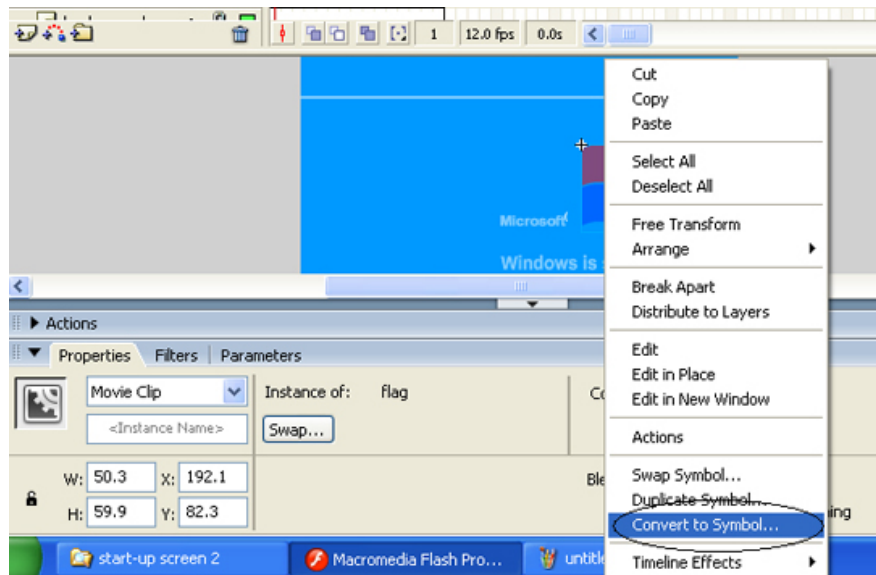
1 12.0 fps 0.0s

Microsoft

Windows is

Actions

Properties Filters Parameters

Movie Clip

<Instance Name>

Instance of: flag

Swap...

Co

W: 50.3 X: 192.1

H: 59.9 Y: 82.3

Ble

ing

Cut
Copy
Paste

Select All
Deselect All

Free Transform
Arrange

Break Apart
Distribute to Layers

Edit
Edit in Place
Edit in New Window

Actions

Swap Symbol...
Duplicate Symbol...
Convert to Symbol...

Timeline Effects

start-up screen 2

Macromedia Flash Pro...

untitle